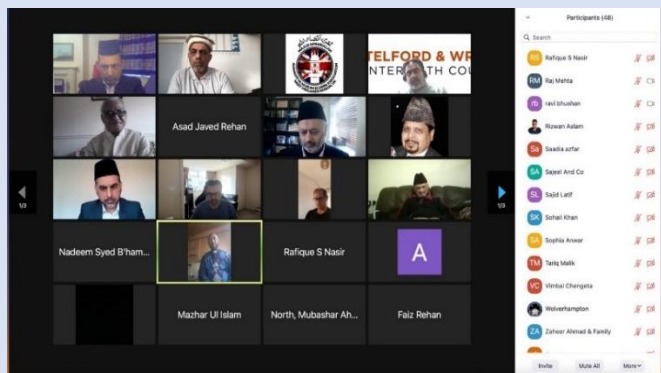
TELFORD & WR
NTERFAITH COU

Asad Javed Rehan

Nadeem Syed B'ham...

Rafique S Nasir

A

Mazhar Ul Islam

North, Mubashar Ah...

Faiz Rehan

1/3

1/3

Participants (48)

Search

RS Rafique S Nasir

RM Raj Mehta

rb ravi bhushan

Rizwan Aslam

Sa Saadia azfar

SA Sajeel And Co

SL Sajid Latif

SK Sohail Khan

SA Sophia Anwar

TM Tariq Malik

VC Vimbai Chengeta

Wolverhampton

ZA Zaheer Ahmad & Family

Invite

Mute All

More